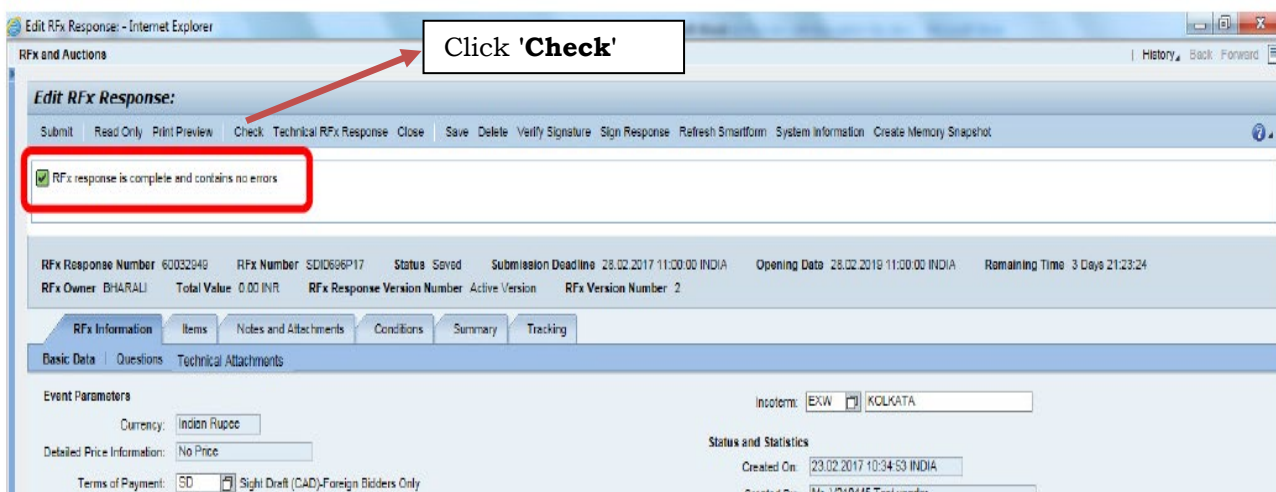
Edit RFx Response: - Internet Explorer

RFx and Auctions

Click '**Check**'

| History Back Forward

Edit RFx Response:

Submit Read Only Print Preview Check Technical RFx Response Close Save Delete Verify Signature Sign Response Refresh Smartform System Information Create Memory Snapshot

RFx response is complete and contains no errors

RFx Response Number 60032949 RFx Number SDI0696P17 Status Saved Submission Deadline 28.02.2017 11:00:00 INDIA Opening Date 28.02.2018 11:00:00 INDIA Remaining Time 3 Days 21:23:24

RFx Owner BHARALI Total Value 0.00 INR RFx Response Version Number Active Version RFx Version Number 2

RFx Information Items Notes and Attachments Conditions Summary Tracking

Basic Data | Questions Technical Attachments

Event Parameters

Currency: Indian Rupee

Detailed Price Information: No Price

Terms of Payment: SD Sight Draft (CAD)-Foreign Bidders Only

Incoterm: EXW KOLKATA

Status and Statistics

Created On: 23.02.2017 10:34:53 INDIA

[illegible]